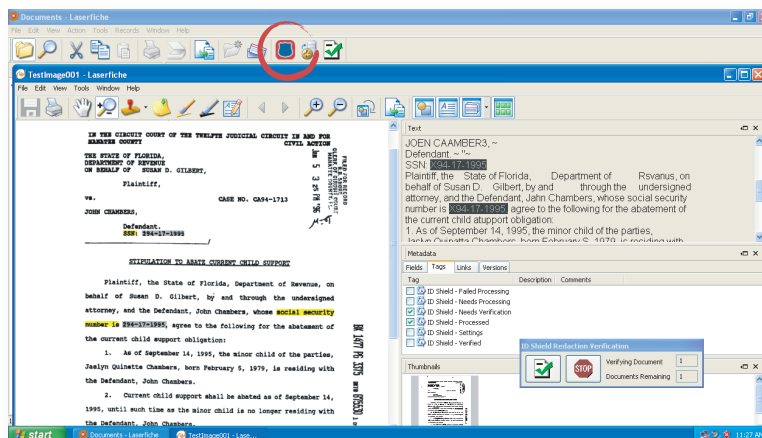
Documents - Laserfiche

File Edit View Action Tools Records Window Help

TestImage001 - Laserfiche

File Edit View Tools Window Help

IN THE CIRCUIT COURT OF THE TWELFTH JUDICIAL CIRCUIT IN AND FOR MANATEE COUNTY CIVIL ACTION

THE STATE OF FLORIDA, DEPARTMENT OF REVENUE ON BEHALF OF SUSAN D. GILBERT,

Plaintiff,

vs. CASE NO. CA94-1713

JOHN CHAMBERS,

Defendant.
SSN: 294-17-1995

STIPULATION TO ABATE CURRENT CHILD SUPPORT

Plaintiff, the State of Florida, Department of Revenue, on behalf of Susan D. Gilbert, by and through the undersigned attorney, and the Defendant, John Chambers, whose social security number is 294-17-1995, agree to the following for the abatement of the current child support obligation:

1. As of September 14, 1995, the minor child of the parties, Jaelyn Quinette Chambers, born February 5, 1979, is residing with the Defendant, John Chambers.

2. Current child support shall be abated as of September 14, 1995, until such time as the minor child is no longer residing with the Defendant, John Chambers.

Text

JOEN CAAMBER3, ~
Defendant. ~ '/~
SSN: 294-17-1995
Plaintiff, the State of Florida, Department of Rsvanus, on behalf of Susan D. Gilbert, by and through the undersigned attorney, and the Defendant, Jahn Chambers, whose social security number is 294-17-1995 agree to the following for the abatement of the current child atupport obligation:
1. As of September 14, 1995, the minor child of the parties,
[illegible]

Metadata

Fields Tags Links Versions

Tag Description Comments

ID Shield - Failed Processing
ID Shield - Needs Processing
ID Shield - Needs Verification
ID Shield - Processed
ID Shield - Settings
ID Shield - Verified

ID Shield Redaction Verification

STOP

Verifying Document 1
Documents Remaining 1

Thumbnails

start Documents - Laserfiche TestImage001 - Lase... 11:27 AM